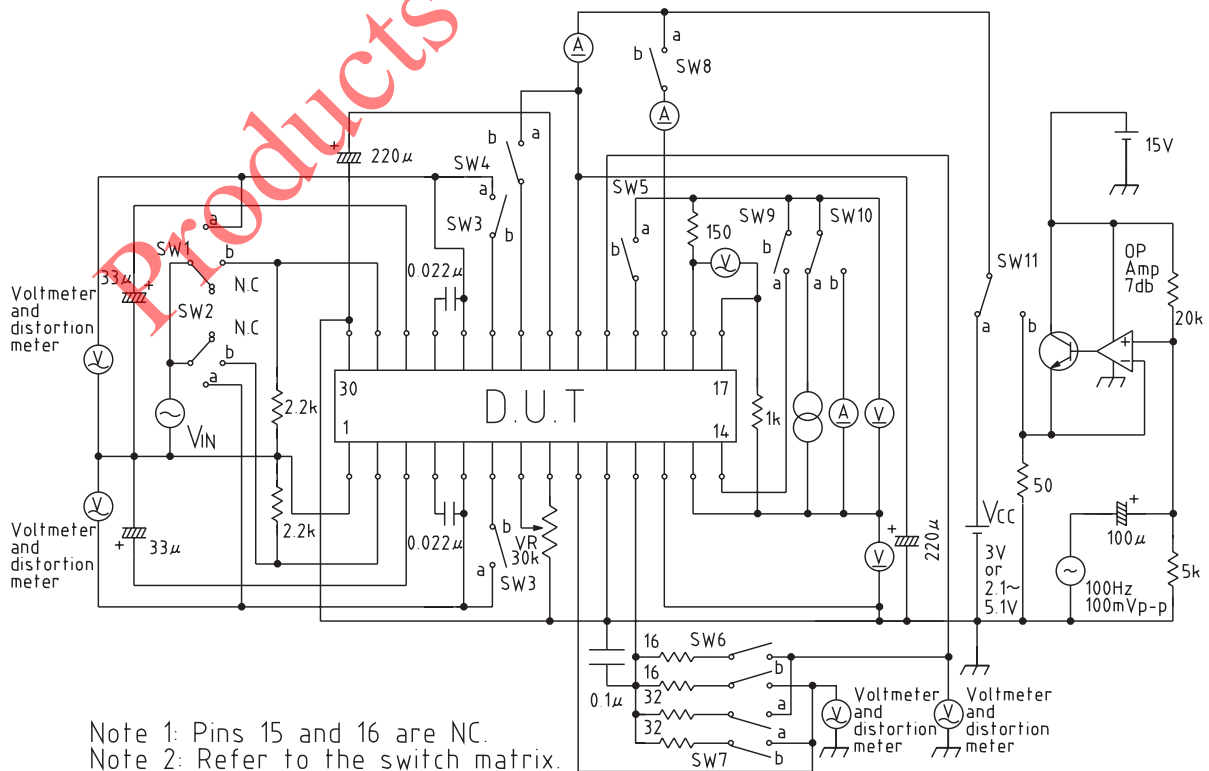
Products

A
a
b
SW8
A
220µ
b
a
SW4
15V
SW5
a
SW9
SW10
SW3
a
b
a
b
150
b
V
SW1
b
N.C
b
OP
Amp
7db
SW11
a
a
b
a
b
33µ
Voltmeter
and
distortion
meter
0.022µ
SW2
N.C
20k
a
b
b
a
V
30
D.U.T
17
2.2k
1k
A
V
1
14
VIN
V
2.2k
50
Vcc
Voltmeter
and
distortion
meter
33µ
0.022µ
b
VR
30k
220µ
100µ
V
a
SW3
3V
or
2.1~
5.1V
5k
100Hz
100mVp-p
16
SW6
16
b
0.1µ
32
Voltmeter
and
distortion
meter
Voltmeter
and
distortion
meter
32
a
SW7
b
Note 1: Pins 15 and 16 are NC.
Note 2: Refer to the switch matrix.